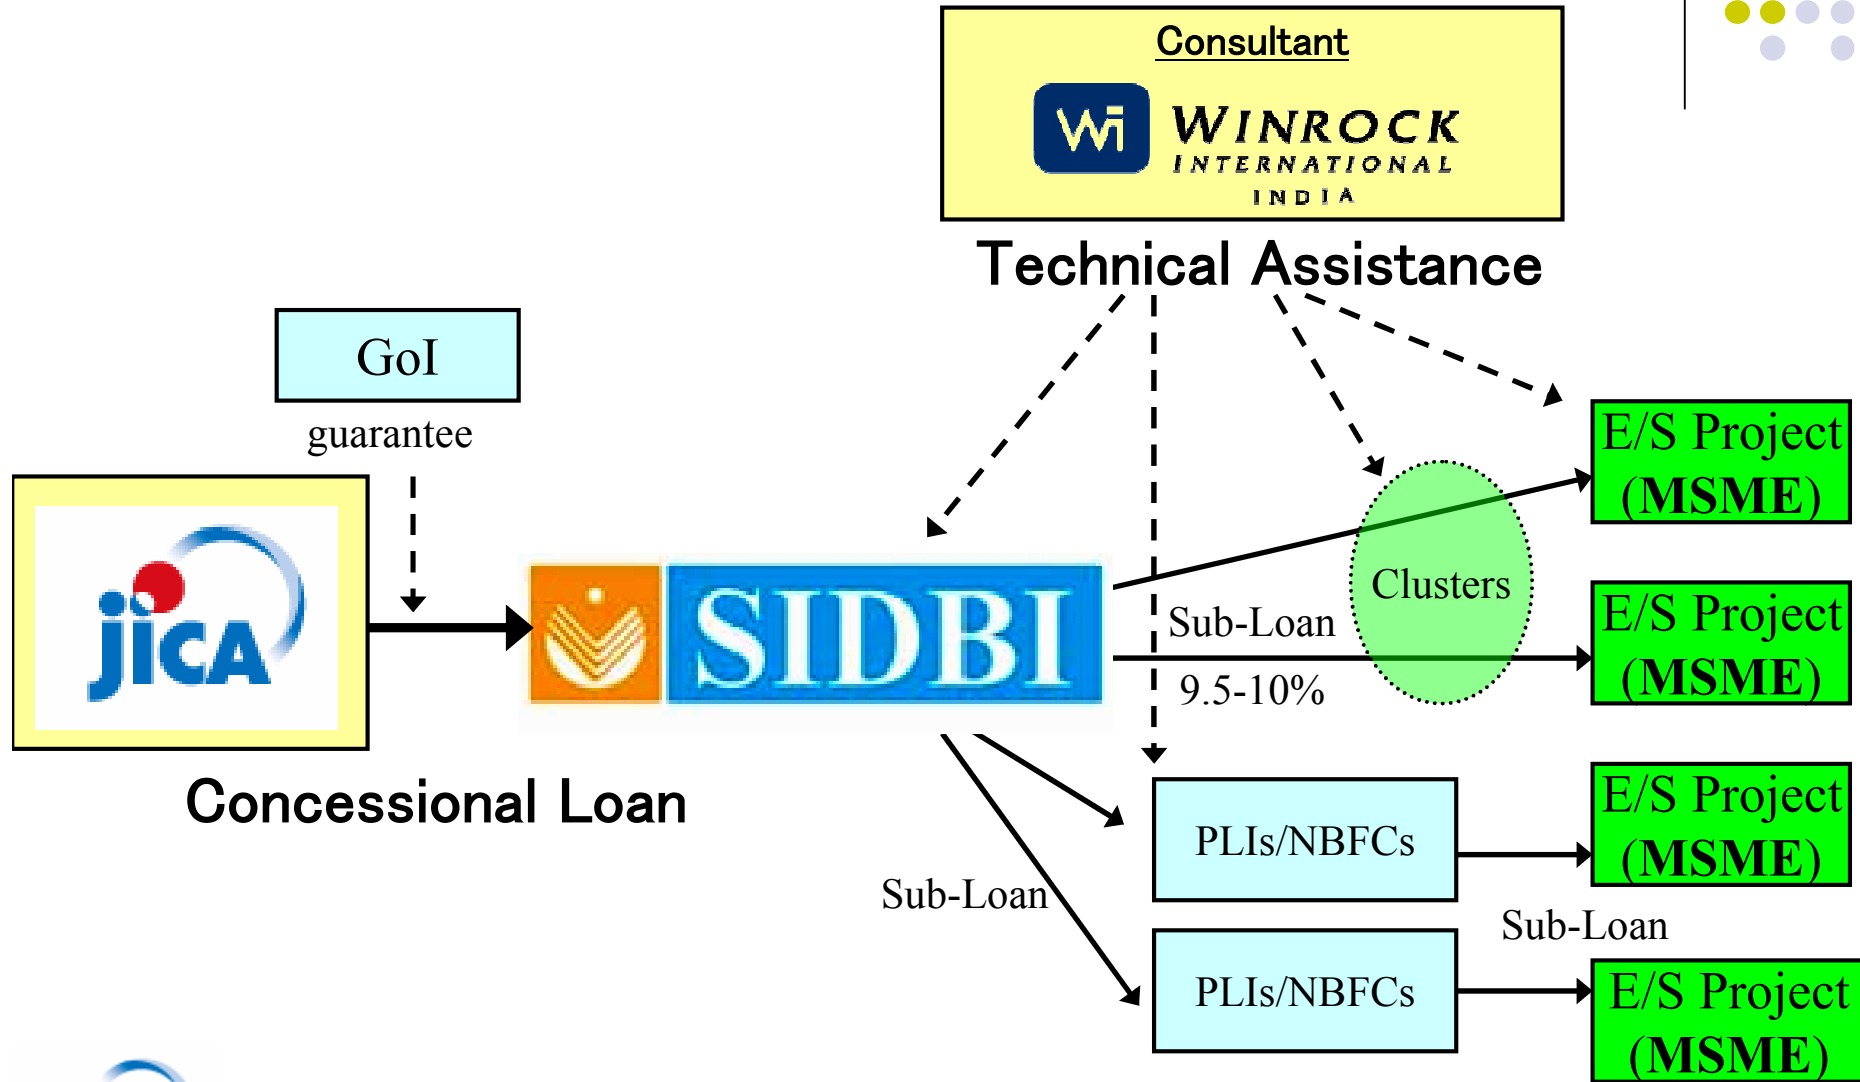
Consultant

Wi WINROCK INTERNATIONAL INDIA

Technical Assistance

GoI

guarantee

jica

SIDBI

Concessional Loan

E/S Project (MSME)

Clusters

Sub-Loan

9.5-10%

E/S Project (MSME)

PLIs/NBFCs

E/S Project (MSME)

Sub-Loan

Sub-Loan

PLIs/NBFCs

E/S Project (MSME)